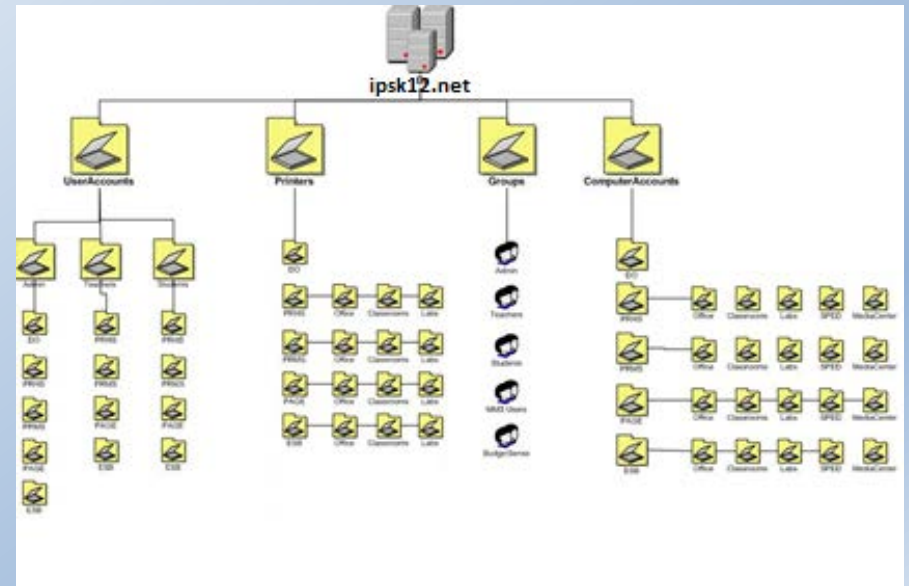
ipsk12.net

UserAccounts

Admin
DO
PRHS
PRMS
PAGE
ESB

Teachers
PRHS
PRMS
PAGE
ESB

Students
PRHS
PRMS
PAGE
ESB

Printers

DO
PRHS Office Classrooms Labs
PRMS Office Classrooms Labs
PAGE Office Classrooms Labs
ESB Office Classrooms Labs

Groups

Admin
Teachers
Students
MMS Users
BudgetSense

ComputerAccounts

DO
PRHS Office Classrooms Labs SPED MediaCenter
PRMS Office Classrooms Labs SPED MediaCenter
PAGE Office Classrooms Labs SPED MediaCenter
ESB Office Classrooms Labs SPED MediaCenter